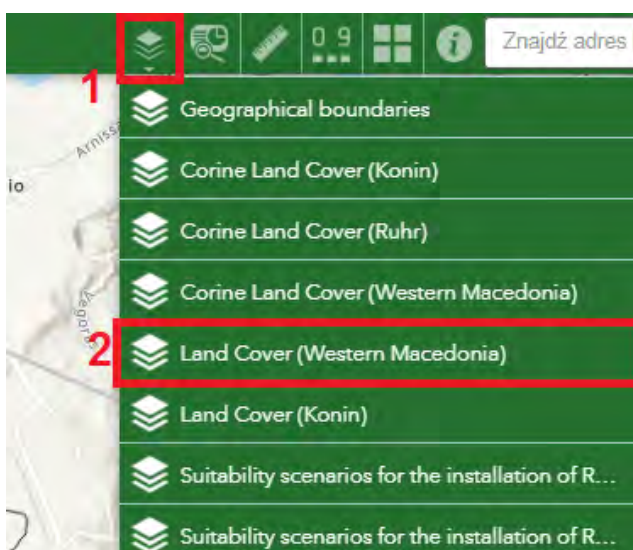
0.9

Znajdź adres

1

Arniss

io

Vegoras

Geographical boundaries

Corine Land Cover (Konin)

Corine Land Cover (Ruhr)

Corine Land Cover (Western Macedonia)

2

Land Cover (Western Macedonia)

Land Cover (Konin)

Suitability scenarios for the installation of R...

Suitability scenarios for the installation of R...